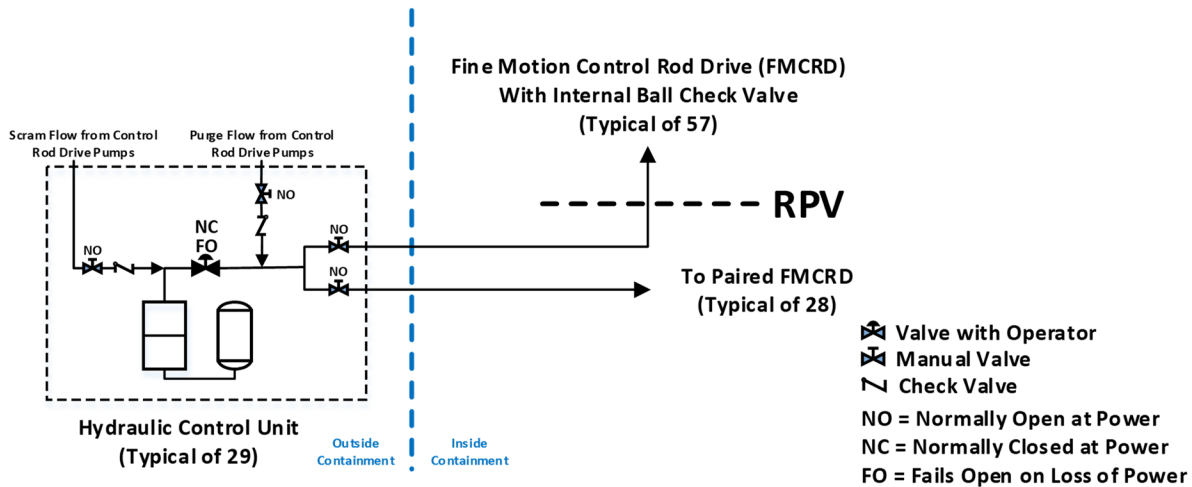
Fine Motion Control Rod Drive (FMCRD)
With Internal Ball Check Valve
(Typical of 57)

Scram Flow from Control Rod Drive Pumps

Purge Flow from Control Rod Drive Pumps

NO

NC
FO

NO

NO

NO

RPV

To Paired FMCRD
(Typical of 28)

Valve with Operator
Manual Valve
Check Valve
NO = Normally Open at Power
NC = Normally Closed at Power
FO = Fails Open on Loss of Power

Hydraulic Control Unit
(Typical of 29)

Outside Containment

Inside Containment